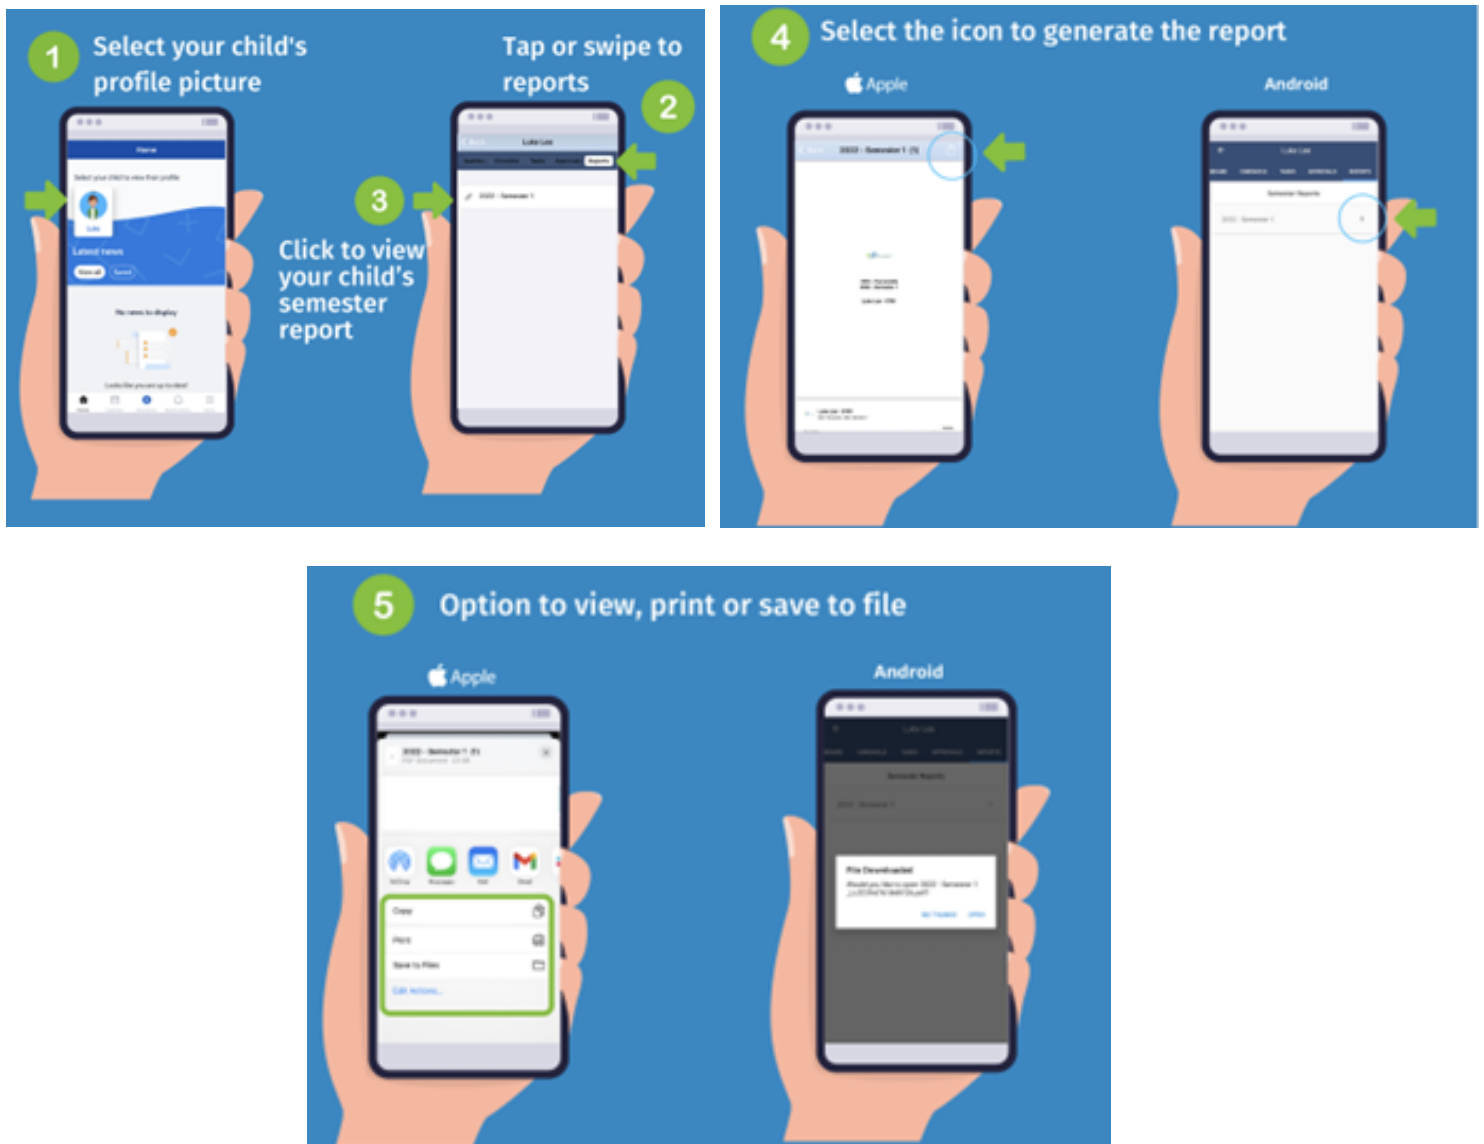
1 Select your child's profile picture

Tap or swipe to reports 2

Home

Select your child to view their profile

Latest news

No news to display

3 Click to view your child's semester report

Luke Lee

Reports

2022 - Semester 1

4 Select the icon to generate the report

Apple

Android

2022 - Semester 1 (1)

Luke Lee

Semester Reports

2022 - Semester 1

5 Option to view, print or save to file

Apple

Android

2022 - Semester 1 (1)

PDF Document

Copy

Print

Save to Files

Edit Actions...

Luke Lee

Semester Reports

2022 - Semester 1

File Downloaded

Would you like to open 2022 - Semester 1 (1).pdf?

NO THANKS OPEN